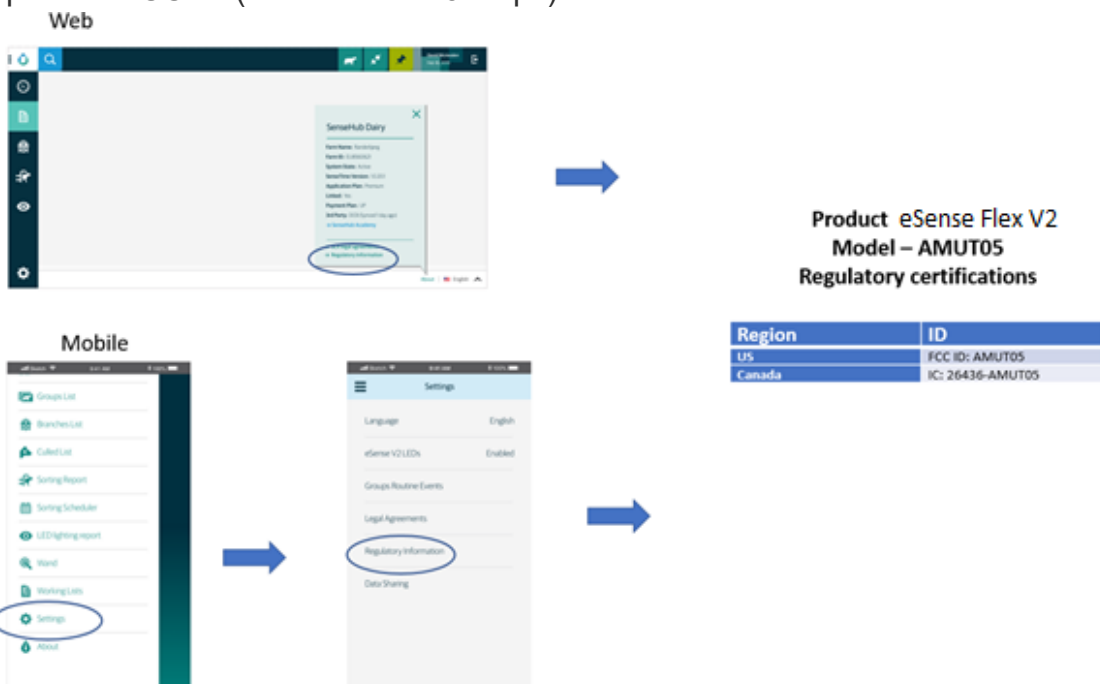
Web

SenseHub Dairy

Farm Name: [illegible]
Farm ID: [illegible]
System State: Active
SenseTime Version: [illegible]
Application Plan: Premium
Linked: Yes
Payment Plan: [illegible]
3rd Party: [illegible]
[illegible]

Regulatory Information

About | English

Product eSense Flex V2
Model – AMUT05
Regulatory certifications

| Region | ID |
|---|---|
| US | FCC ID: AMUT05 |
| Canada | IC: 26436-AMUT05 |

Mobile

Groups List
Branches List
Culled List
Sorting Report
Sorting Scheduler
LED lighting report
Wand
Working Lists
Settings
About

Settings

Language English
eSense V2 LEDs Enabled
Groups Routine Events
Legal Agreements
Regulatory Information
Data Sharing